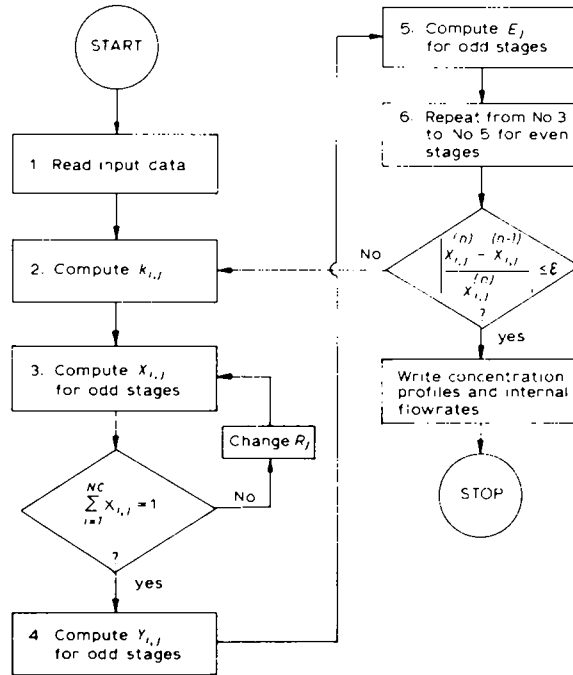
START

1 Read input data

2. Compute $k_{i,j}$

3. Compute $X_{i,j}$ for odd stages

Change $R_j$

$\sum_{i=1}^{NC} X_{i,j} = 1$ ?

No

yes

4 Compute $Y_{i,j}$ for odd stages

5. Compute $E_j$ for odd stages

6. Repeat from No 3 to No 5 for even stages

No

$\left| \frac{X_{i,j}^{(n)} - X_{i,j}^{(n-1)}}{X_{i,j}^{(n)}} \right| \leq \varepsilon$ ?

yes

Write concentration profiles and internal flowrates

STOP